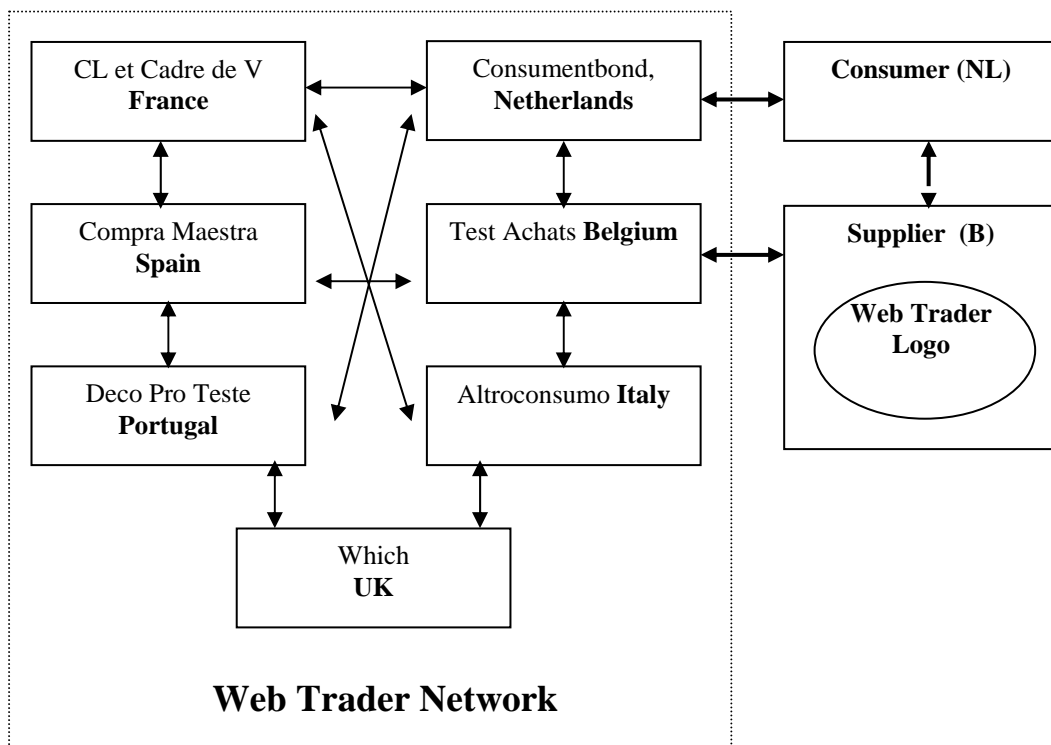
CL et Cadre de V
France

Consumentbond,
Netherlands

Consumer (NL)

Compra Maestra
Spain

Test Achats Belgium

Supplier (B)

Web Trader
Logo

Deco Pro Teste
Portugal

Altroconsumo Italy

Which
UK

Web Trader Network